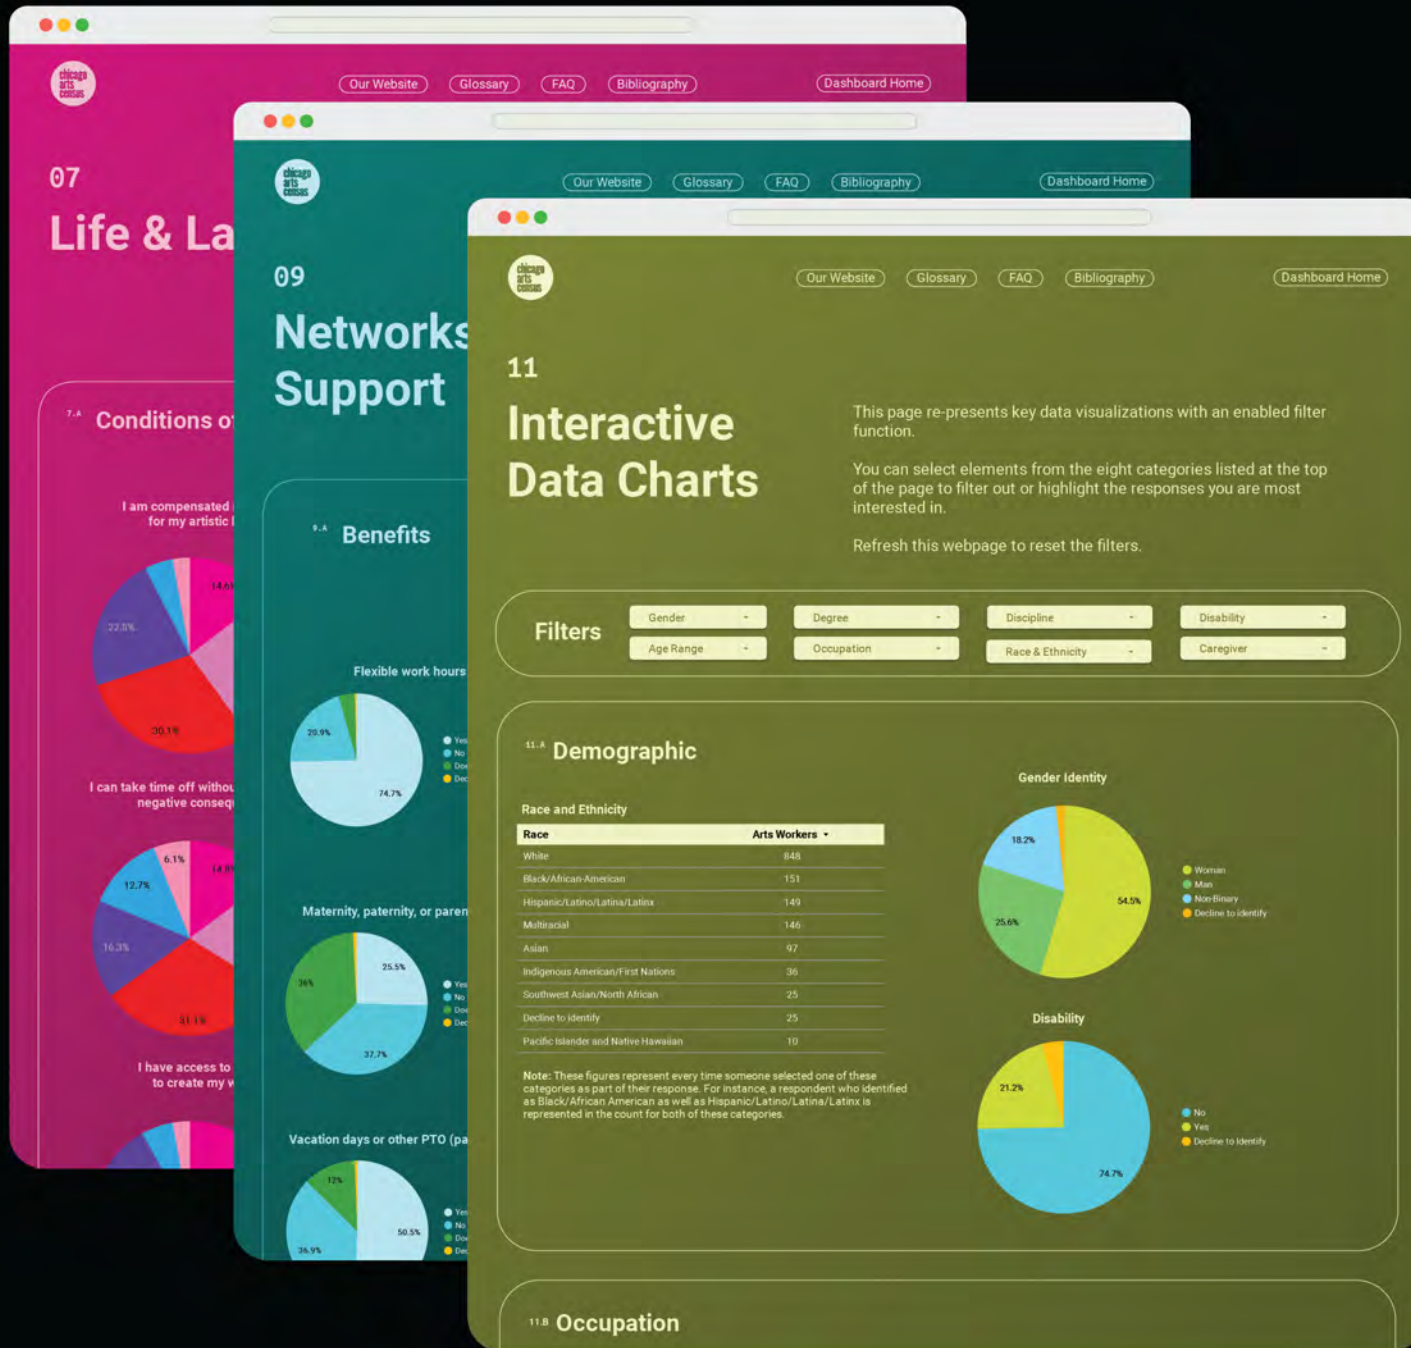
chicago arts census

Our Website Glossary FAQ Bibliography Dashboard Home

07
Life & La

7.A Conditions o

I am compensated for my artistic

22.5% 14.6% 30.1%

I can take time off withou negative conseq

6.1% 14.8% 12.7% 16.3% 31.1%

I have access to to create my

chicago arts census

Our Website Glossary FAQ Bibliography Dashboard Home

09
Networks Support

9.A Benefits

Flexible work hours

20.9% 74.7%

Maternity, paternity, or paren

36% 25.5% 37.7%

Vacation days or other PTO (pa

12% 50.5% 36.9%

chicago arts census

Our Website Glossary FAQ Bibliography Dashboard Home

11
Interactive Data Charts

This page re-presents key data visualizations with an enabled filter function.

You can select elements from the eight categories listed at the top of the page to filter out or highlight the responses you are most interested in.

Refresh this webpage to reset the filters.

Filters

Gender
Degree
Discipline
Disability
Age Range
Occupation
Race & Ethnicity
Caregiver

11.A Demographic

Race and Ethnicity

| Race | Arts Workers |
|---|---|
| White | 848 |
| Black/African-American | 151 |
| Hispanic/Latino/Latina/Latinx | 149 |
| Multiracial | 146 |
| Asian | 97 |
| Indigenous American/First Nations | 36 |
| Southwest Asian/North African | 25 |
| Decline to identify | 25 |
| Pacific Islander and Native Hawaiian | 10 |

Note: These figures represent every time someone selected one of these categories as part of their response. For instance, a respondent who identified as Black/African American as well as Hispanic/Latino/Latina/Latinx is represented in the count for both of these categories.

Gender Identity

18.2% 25.6% 54.5%

Woman
Man
Non-Binary
Decline to identify

Disability

21.2% 74.7%

No
Yes
Decline to identify

11.B Occupation